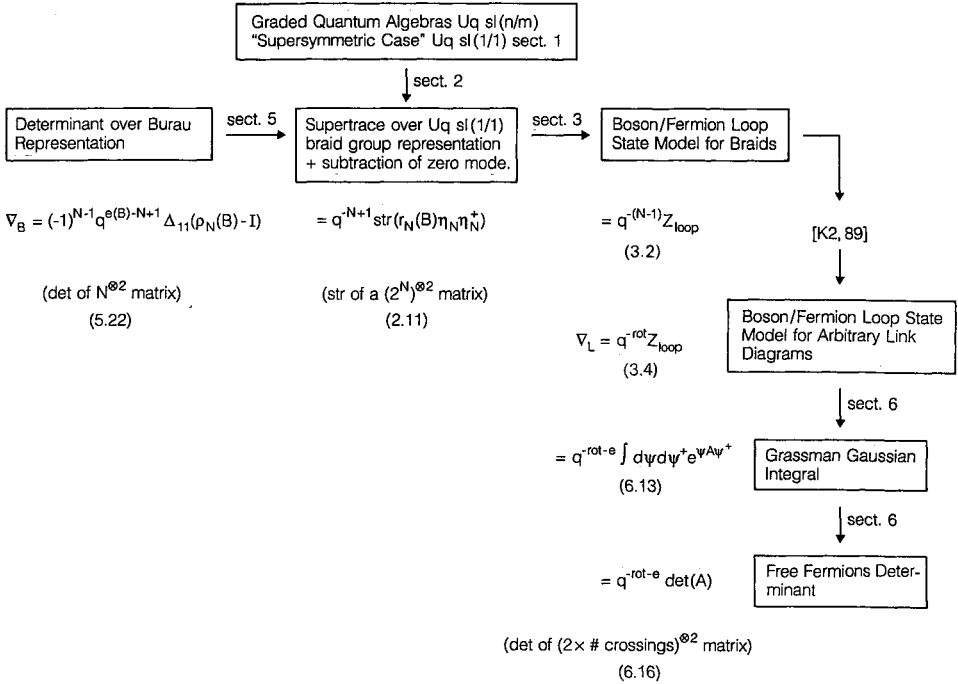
Graded Quantum Algebras Uq sl(n/m)
"Supersymmetric Case" Uq sl(1/1) sect. 1

sect. 2

Determinant over Burau Representation

sect. 5

Supertrace over Uq sl(1/1) braid group representation + subtraction of zero mode.

sect. 3

Boson/Fermion Loop State Model for Braids

$\nabla_B = (-1)^{N-1} q^{e(B)-N+1} \Delta_{11}(\rho_N(B) - I)$

$= q^{-N+1} str(r_N(B)\eta_N\eta_N^+)$

$= q^{-(N-1)} Z_{loop}$

(3.2)

[K2, 89]

(det of $N^{\otimes 2}$ matrix)
(5.22)

(str of a $(2^N)^{\otimes 2}$ matrix)
(2.11)

$\nabla_L = q^{-rot} Z_{loop}$
(3.4)

Boson/Fermion Loop State Model for Arbitrary Link Diagrams

sect. 6

$= q^{-rot-e} \int d\psi d\psi^+ e^{\psi A \psi^+}$
(6.13)

Grassman Gaussian Integral

sect. 6

$= q^{-rot-e} \det(A)$

Free Fermions Determinant

(det of $(2\times \#\text{ crossings})^{\otimes 2}$ matrix)
(6.16)